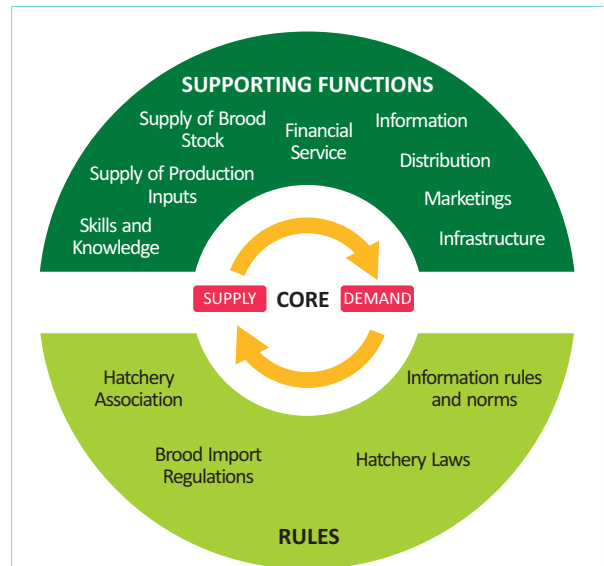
SUPPORTING FUNCTIONS

Supply of Brood Stock

Financial Service

Information

Supply of Production Inputs

Distribution

Marketings

Skills and Knowledge

Infrastructure

SUPPLY

CORE

DEMAND

Hatchery Association

Information rules and norms

Brood Import Regulations

Hatchery Laws

RULES